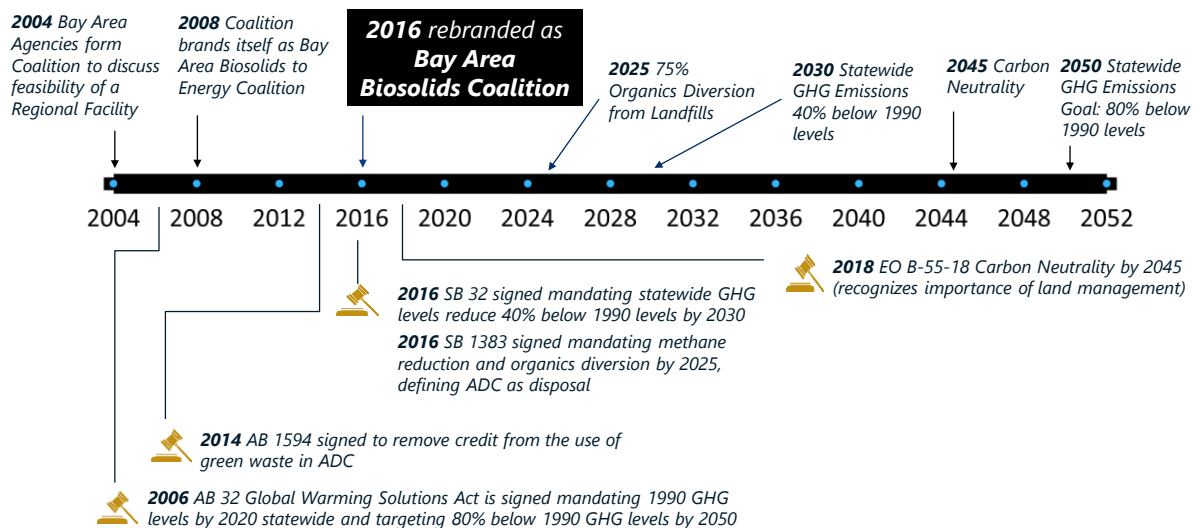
**2004** Bay Area Agencies form Coalition to discuss feasibility of a Regional Facility

**2008** Coalition brands itself as Bay Area Biosolids to Energy Coalition

**2016** rebranded as **Bay Area Biosolids Coalition**

**2025** 75% Organics Diversion from Landfills

**2030** Statewide GHG Emissions 40% below 1990 levels

**2045** Carbon Neutrality

**2050** Statewide GHG Emissions Goal: 80% below 1990 levels

2004 2008 2012 2016 2020 2024 2028 2032 2036 2040 2044 2048 2052

**2018** EO B-55-18 Carbon Neutrality by 2045 (recognizes importance of land management)

**2016** SB 32 signed mandating statewide GHG levels reduce 40% below 1990 levels by 2030

**2016** SB 1383 signed mandating methane reduction and organics diversion by 2025, defining ADC as disposal

**2014** AB 1594 signed to remove credit from the use of green waste in ADC

**2006** AB 32 Global Warming Solutions Act is signed mandating 1990 GHG levels by 2020 statewide and targeting 80% below 1990 GHG levels by 2050